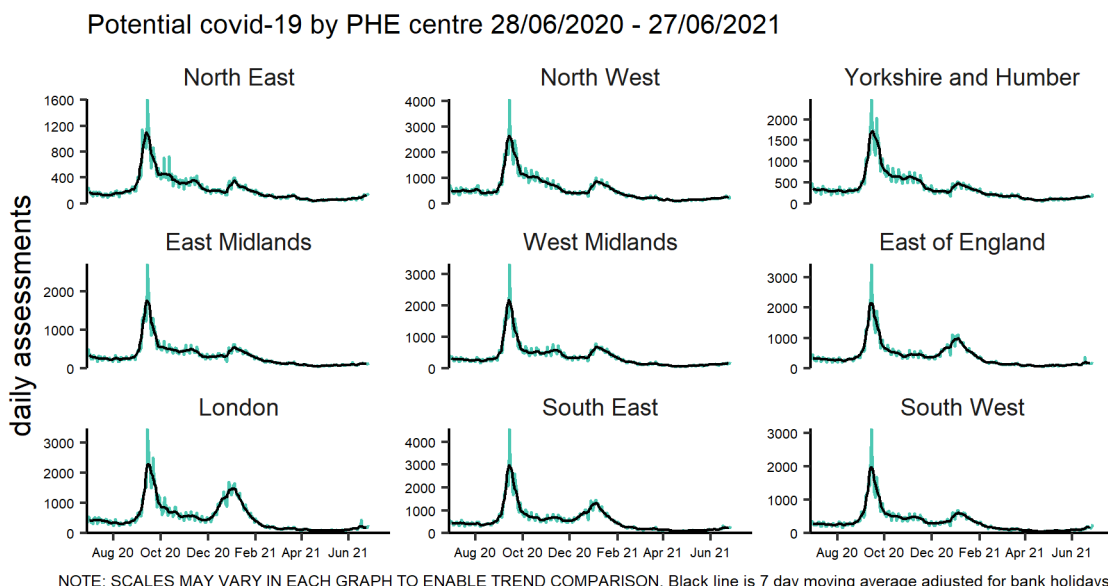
Potential covid-19 by PHE centre 28/06/2020 - 27/06/2021

daily assessments

North East
1600
1200
800
400
0

North West
4000
3000
2000
1000
0

Yorkshire and Humber
2000
1500
1000
500
0

East Midlands
2000
1000
0

West Midlands
3000
2000
1000
0

East of England
3000
2000
1000
0

London
3000
2000
1000
0
Aug 20 Oct 20 Dec 20 Feb 21 Apr 21 Jun 21

South East
4000
3000
2000
1000
0
Aug 20 Oct 20 Dec 20 Feb 21 Apr 21 Jun 21

South West
3000
2000
1000
0
Aug 20 Oct 20 Dec 20 Feb 21 Apr 21 Jun 21

NOTE: SCALES MAY VARY IN EACH GRAPH TO ENABLE TREND COMPARISON. Black line is 7 day moving average adjusted for bank holidays